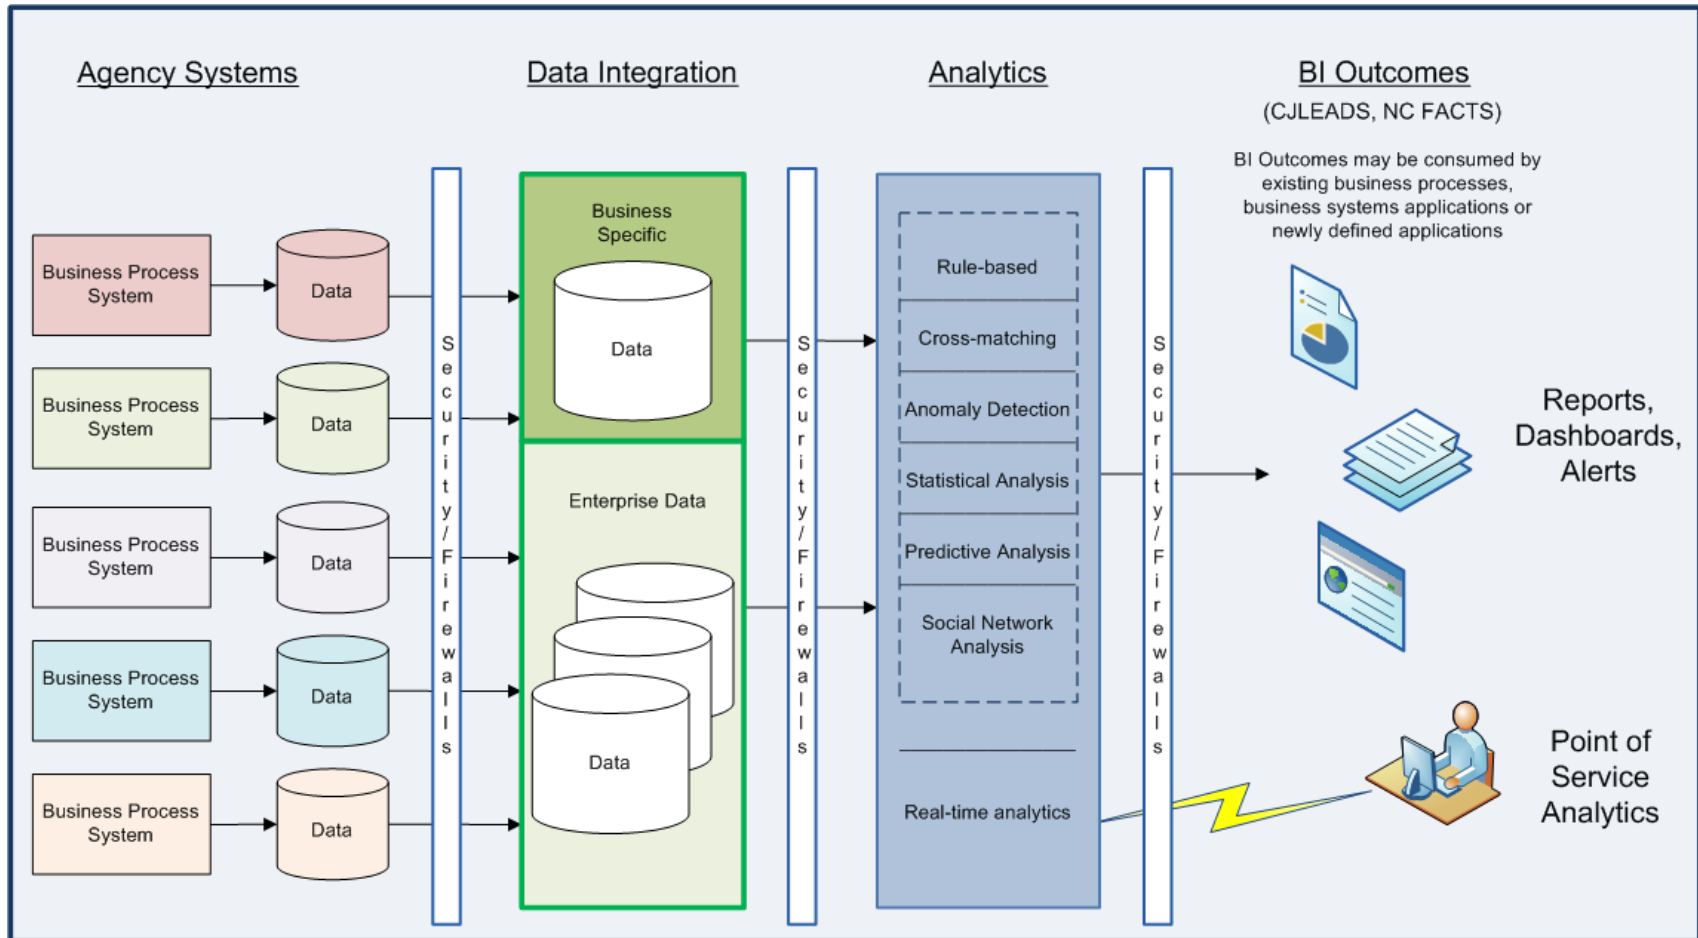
Agency Systems

Data Integration

Analytics

BI Outcomes
(CJLEADS, NC FACTS)

BI Outcomes may be consumed by existing business processes, business systems applications or newly defined applications

Business Process System

Data

Business Process System

Data

Business Process System

Data

Business Process System

Data

Business Process System

Data

Security/Firewalls

Business Specific

Data

Enterprise Data

Data

Security/Firewalls

Rule-based

Cross-matching

Anomaly Detection

Statistical Analysis

Predictive Analysis

Social Network Analysis

Real-time analytics

Security/Firewalls

Reports, Dashboards, Alerts

Point of Service Analytics